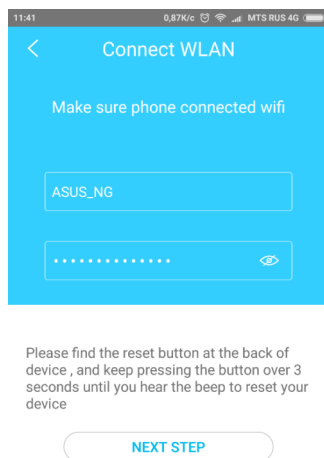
11:41 0,87K/c MTS RUS 4G

<

Connect WLAN

Make sure phone connected wifi

ASUS_NG

••••••••••••••

Please find the reset button at the back of device , and keep pressing the button over 3 seconds until you hear the beep to reset your device

NEXT STEP